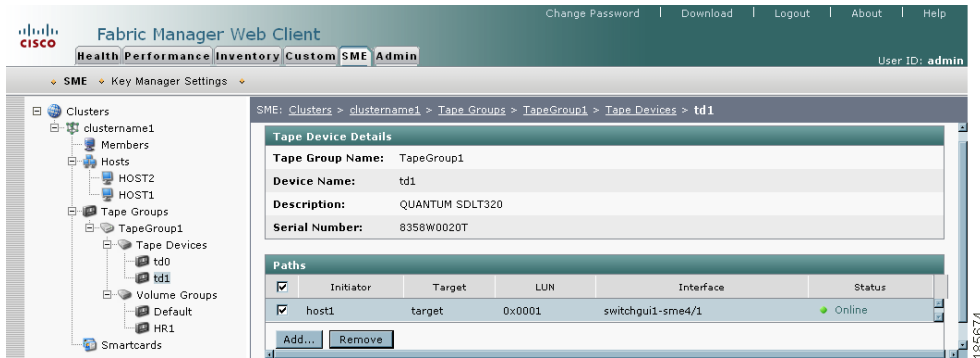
cisco Fabric Manager Web Client

Change Password | Download | Logout | About | Help

Health Performance Inventory Custom SME Admin

User ID: admin

SME Key Manager Settings

Clusters
clustername1
Members
Hosts
HOST2
HOST1
Tape Groups
TapeGroup1
Tape Devices
td0
td1
Volume Groups
Default
HR1
Smartcards

SME: Clusters > clustername1 > Tape Groups > TapeGroup1 > Tape Devices > td1

Tape Device Details

| | |
|---|---|
| Tape Group Name: | TapeGroup1 |
| Device Name: | td1 |
| Description: | QUANTUM SDLT320 |
| Serial Number: | 8358W0020T |

Paths

| ☑ | Initiator | Target | LUN | Interface | Status |
|---|---|---|---|---|---|
| ☑ | host1 | target | 0x0001 | switchgui1-sme4/1 | Online |

Add... Remove

185674